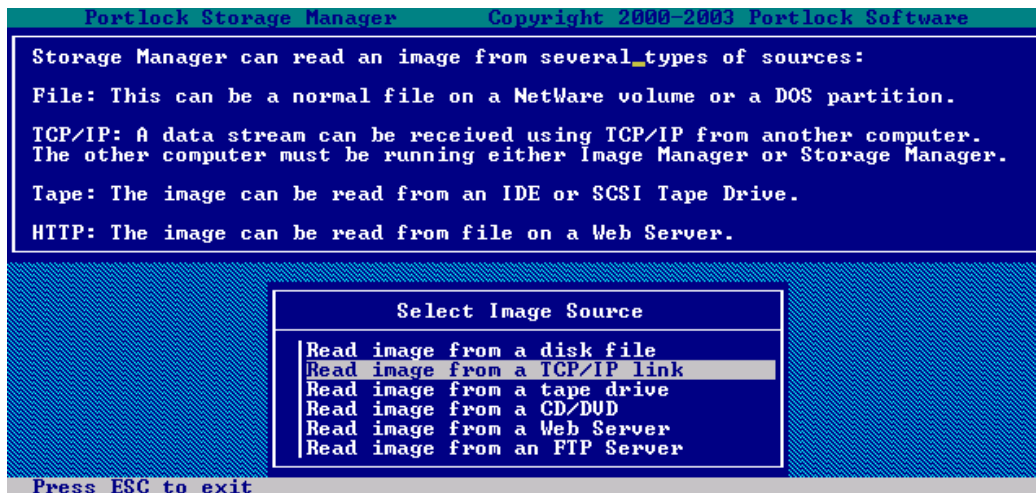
Portlock Storage Manager    Copyright 2000-2003 Portlock Software

Storage Manager can read an image from several types of sources:

File: This can be a normal file on a NetWare volume or a DOS partition.

TCP/IP: A data stream can be received using TCP/IP from another computer. The other computer must be running either Image Manager or Storage Manager.

Tape: The image can be read from an IDE or SCSI Tape Drive.

HTTP: The image can be read from file on a Web Server.

Select Image Source

Read image from a disk file
Read image from a TCP/IP link
Read image from a tape drive
Read image from a CD/DVD
Read image from a Web Server
Read image from an FTP Server

Press ESC to exit